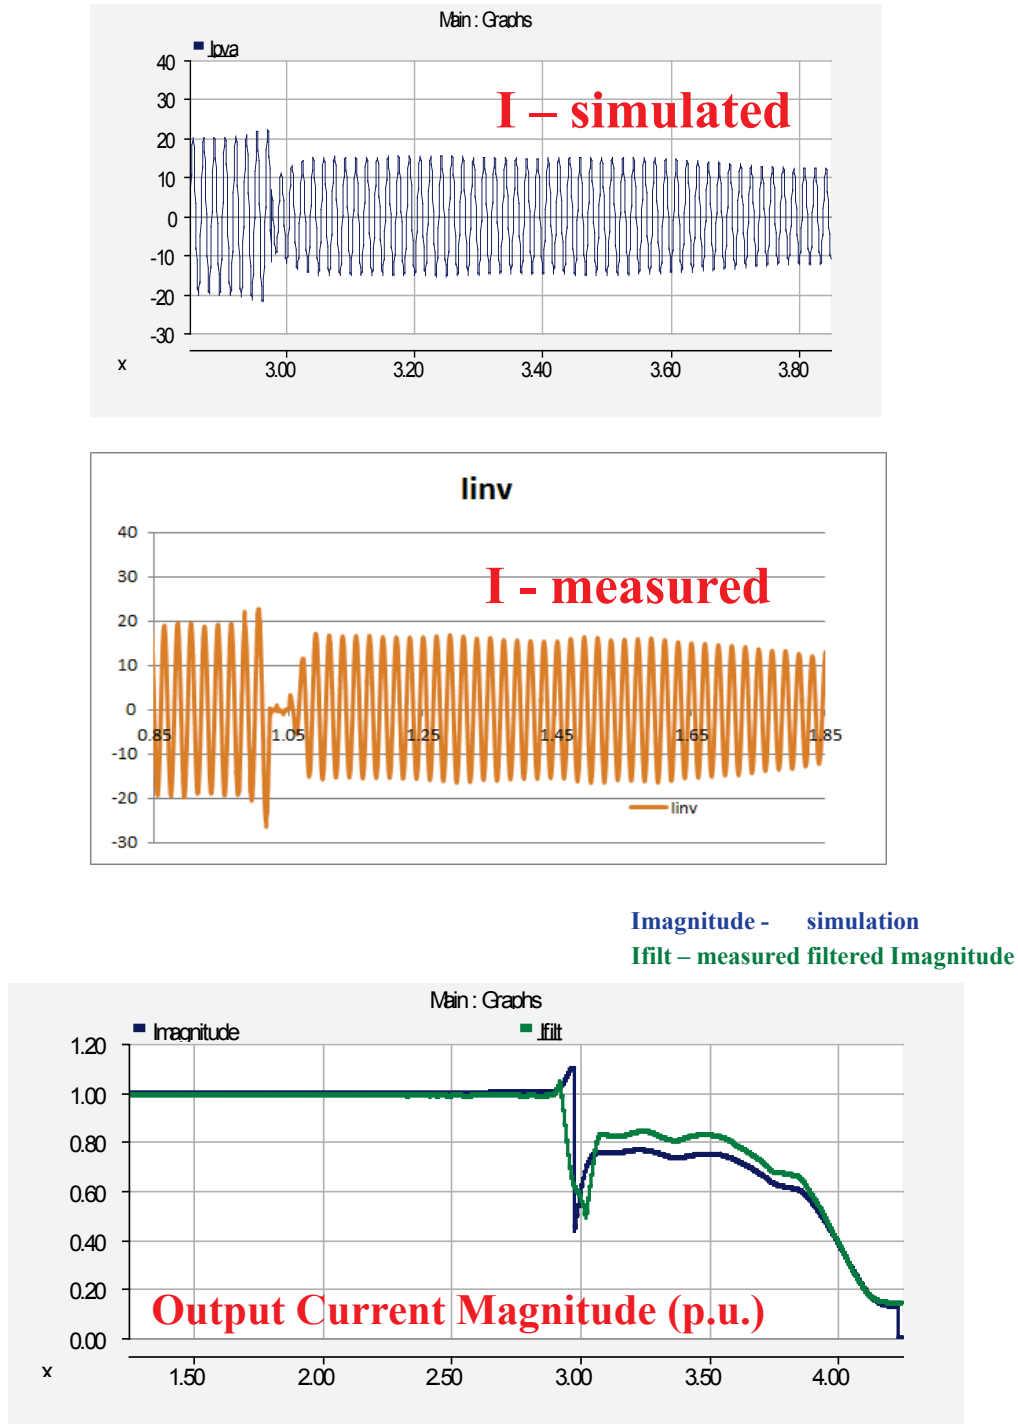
Main : Graphs

Ipva

I – simulated

40
30
20
10
0
-10
-20
-30

x

3.00
3.20
3.40
3.60
3.80

Iinv

I - measured

40
30
20
10
0
-10
-20
-30

0.85
1.05
1.25
1.45
1.65
1.85

Iinv

Imagnitude - simulation
Ifilt – measured filtered Imagnitude

Main : Graphs

Imagnitude

Ifilt

1.20
1.00
0.80
0.60
0.40
0.20
0.00

Output Current Magnitude (p.u.)

x

1.50
2.00
2.50
3.00
3.50
4.00